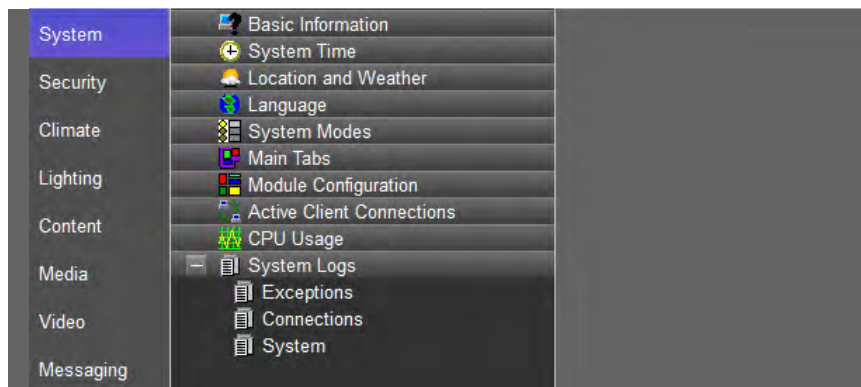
System
Security
Climate
Lighting
Content
Media
Video
Messaging

Basic Information
System Time
Location and Weather
Language
System Modes
Main Tabs
Module Configuration
Active Client Connections
CPU Usage
System Logs
Exceptions
Connections
System